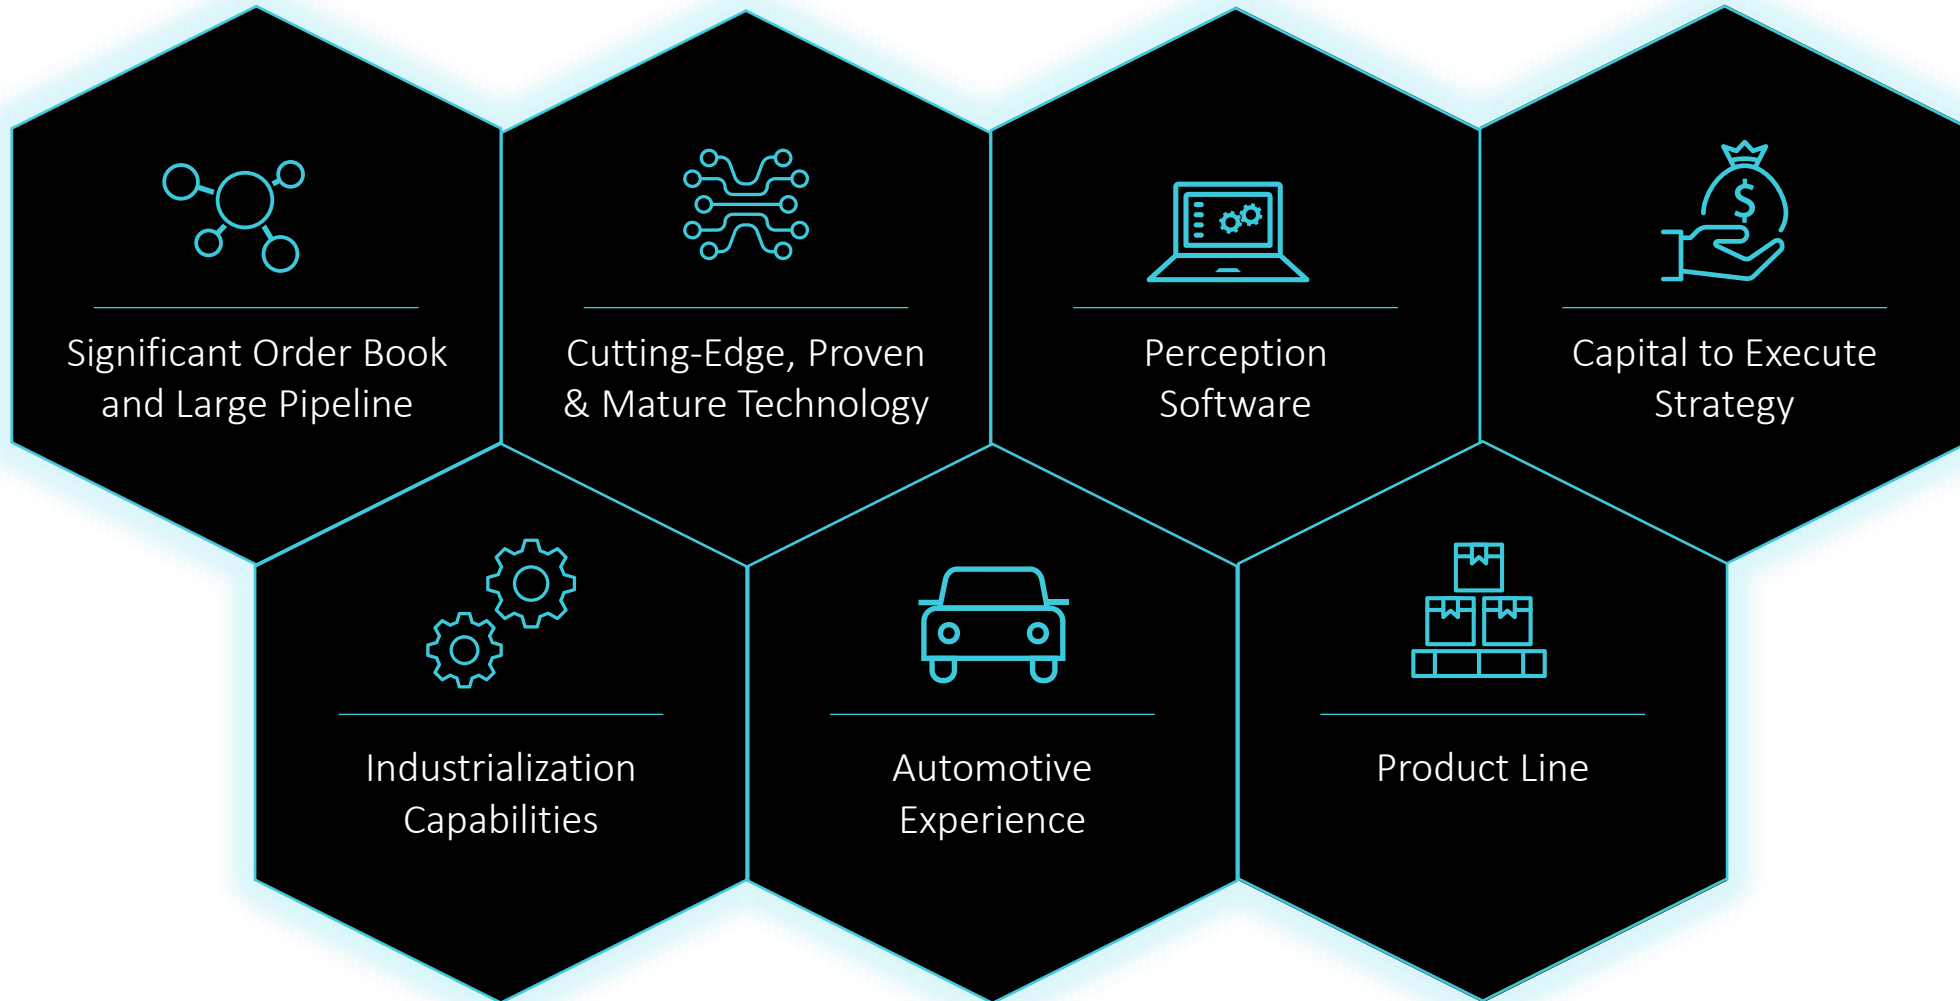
Significant Order Book and Large Pipeline

Cutting-Edge, Proven & Mature Technology

Perception Software

$

Capital to Execute Strategy

Industrialization Capabilities

Automotive Experience

Product Line